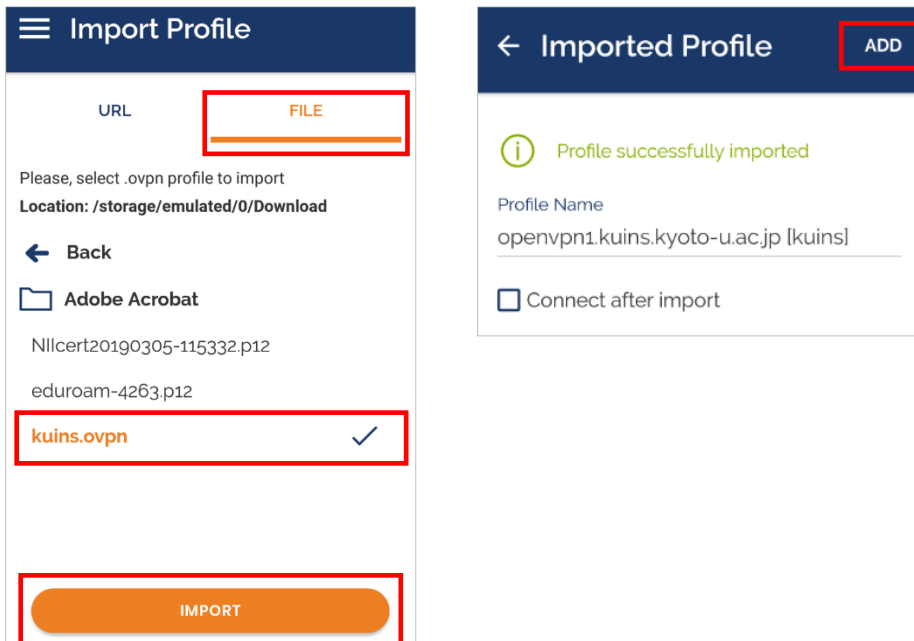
Import Profile

URL

FILE

Please, select .ovpn profile to import
Location: /storage/emulated/0/Download

Back

Adobe Acrobat

NIIcert20190305-115332.p12

eduroam-4263.p12

kuins.ovpn

IMPORT

Imported Profile

ADD

Profile successfully imported

Profile Name
openvpn1.kuins.kyoto-u.ac.jp [kuins]

Connect after import